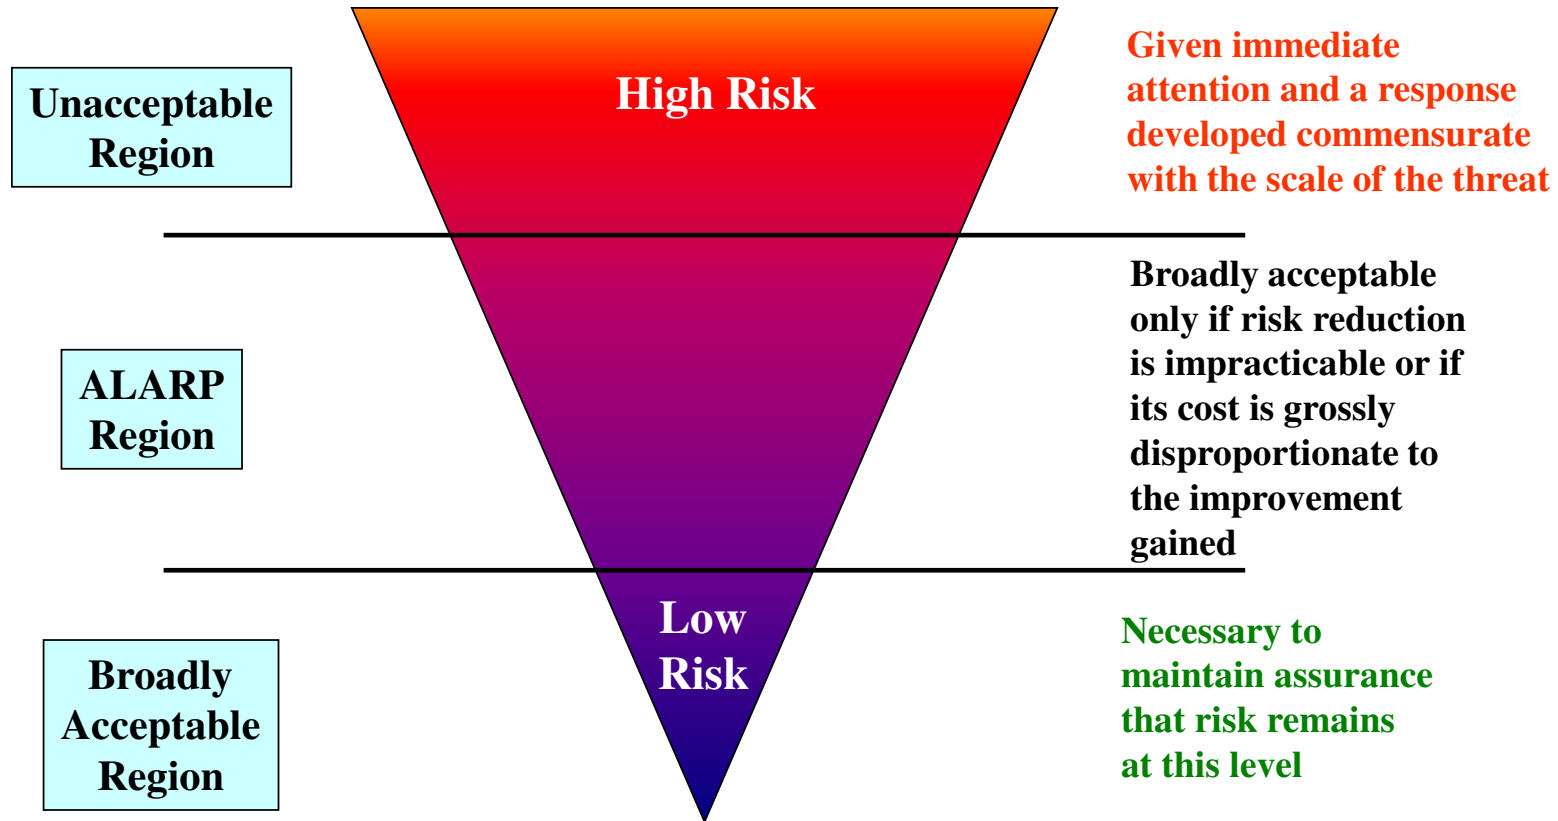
Unacceptable Region

High Risk

Given immediate attention and a response developed commensurate with the scale of the threat

ALARP Region

Broadly acceptable only if risk reduction is impracticable or if its cost is grossly disproportionate to the improvement gained

Broadly Acceptable Region

Low Risk

Necessary to maintain assurance that risk remains at this level